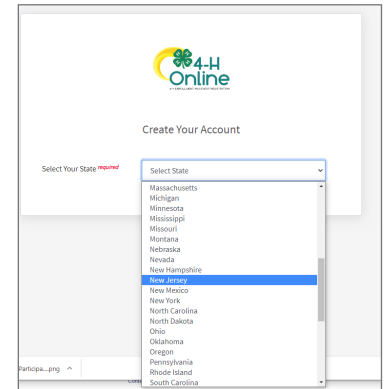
4-H Online

4-H ENROLLMENT AND EVENT REGISTRATION

Create Your Account

Select Your State required

Select State

Massachusetts
Michigan
Minnesota
Mississippi
Missouri
Montana
Nebraska
Nevada
New Hampshire
New Jersey
New Mexico
New York
North Carolina
North Dakota
Ohio
Oklahoma
Oregon
Pennsylvania
Rhode Island
South Carolina

Participa....png ^

Con